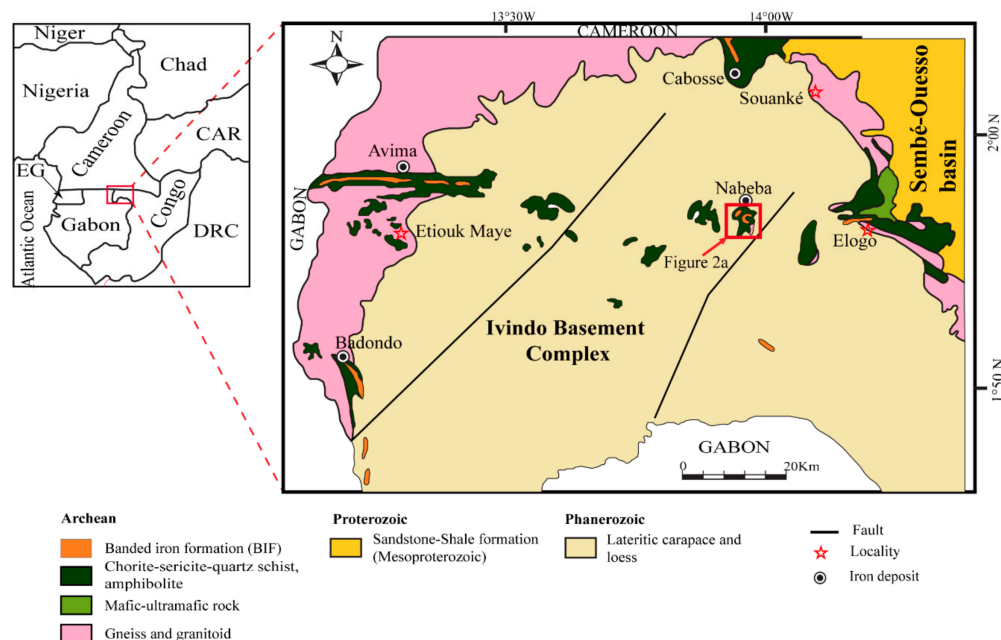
Niger
Chad
Nigeria
Cameroon
CAR
EG
Atlantic Ocean
Gabon
Congo
DRC

13°30W
14°00W
CAMEROON
N
Cabosse
Souanké
Sembé-Ouesso basin
2°00 N
Avima
GABON
Nabeba
Etiouk Maye
Elogo
Figure 2a
Ivindo Basement Complex
Badondo
1°50 N
GABON
0
20Km

Archean
Banded iron formation (BIF)
Chorite-sericite-quartz schist, amphibolite
Mafic-ultramafic rock
Gneiss and granitoid

Proterozoic
Sandstone-Shale formation (Mesoproterozoic)

Phanerozoic
Lateritic carapace and loess

Fault
Locality
Iron deposit